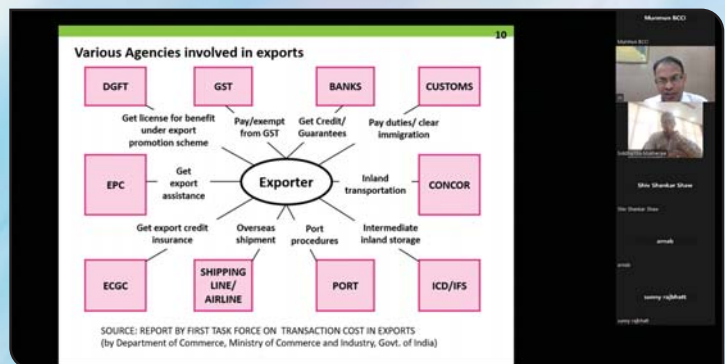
10

Various Agencies involved in exports

DGFT

GST

BANKS

CUSTOMS

Get license for benefit under export promotion scheme

Pay/exempt from GST

Get Credit/ Guarantees

Pay duties/ clear immigration

EPC

Get export assistance

Exporter

Inland transportation

CONCOR

Get export credit insurance

Overseas shipment

Port procedures

Intermediate inland storage

ECGC

SHIPPING LINE/ AIRLINE

PORT

ICD/IFS

SOURCE: REPORT BY FIRST TASK FORCE ON TRANSACTION COST IN EXPORTS (by Department of Commerce, Ministry of Commerce and Industry, Govt. of India)

Mumbai BCCI

Mumbai BCCI

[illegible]

Shiv Shankar Shaw

Shiv Shankar Shaw

arnab

arnab

sunny rajbhatt

sunny rajbhatt